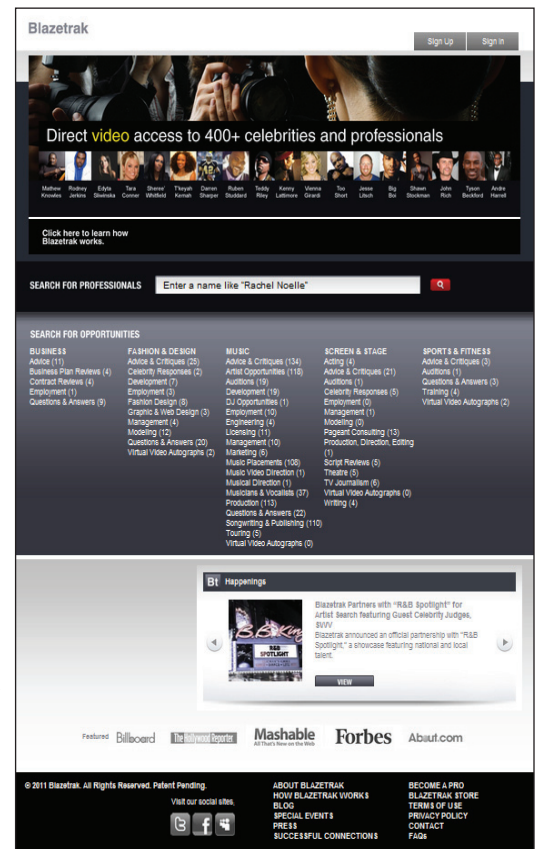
Blazetrak

Sign Up Sign In

Direct video access to 400+ celebrities and professionals

Mathew Knowles
Rodney Jerkins
Edyta Sliwinska
Tara Conner
Sheree' Whitfield
Thayah Kemah
Darren Sharper
Ruben Studdard
Teddy Riley
Kenny Lattimore
Vienna Girardi
Too Short
Jesse Litsch
Big Boi
Shawn Stockman
John Rich
Tyson Beckford
Andre Harrell

Click here to learn how Blazetrak works.

SEARCH FOR PROFESSIONALS
Enter a name like "Rachel Noelle"

SEARCH FOR OPPORTUNITIES

BUSINESS
Advice (11)
Business Plan Reviews (4)
Contract Reviews (4)
Employment (1)
Questions & Answers (9)

FASHION & DESIGN
Advice & Critiques (25)
Celebrity Responses (2)
Development (7)
Employment (3)
Fashion Design (8)
Graphic & Web Design (3)
Management (4)
Modeling (12)
Questions & Answers (20)
Virtual Video Autographs (2)

MUSIC
Advice & Critiques (134)
Artist Opportunities (118)
Auditions (19)
Development (19)
DJ Opportunities (1)
Employment (10)
Engineering (4)
Licensing (11)
Management (10)
Marketing (6)
Music Placements (108)
Music Video Direction (1)
Musical Direction (1)
Musicians & Vocalists (37)
Production (113)
Questions & Answers (22)
Songwriting & Publishing (110)
Touring (5)
Virtual Video Autographs (0)

SCREEN & STAGE
Acting (4)
Advice & Critiques (21)
Auditions (1)
Celebrity Responses (5)
Employment (0)
Management (1)
Modeling (0)
Pageant Consulting (13)
Production, Direction, Editing (1)
Script Reviews (5)
Theatre (5)
TV Journalism (6)
Virtual Video Autographs (0)
Writing (4)

SPORTS & FITNESS
Advice & Critiques (3)
Auditions (1)
Questions & Answers (3)
Training (4)
Virtual Video Autographs (2)

Bt Happenings

Blazetrak Partners with "R&B Spotlight" for Artist Search featuring Guest Celebrity Judges, SWV
Blazetrak announced an official partnership with "R&B Spotlight," a showcase featuring national and local talent.

VIEW

Featured Billboard The Hollywood Reporter Mashable All That's New on the Web Forbes About.com

© 2011 Blazetrak. All Rights Reserved. Patent Pending.
Visit our social sites.

ABOUT BLAZETRAK
HOW BLAZETRAK WORKS
BLOG
SPECIAL EVENTS
PRESS
SUCCESSFUL CONNECTIONS

BECOME A PRO
BLAZETRAK STORE
TERMS OF USE
PRIVACY POLICY
CONTACT
FAQs